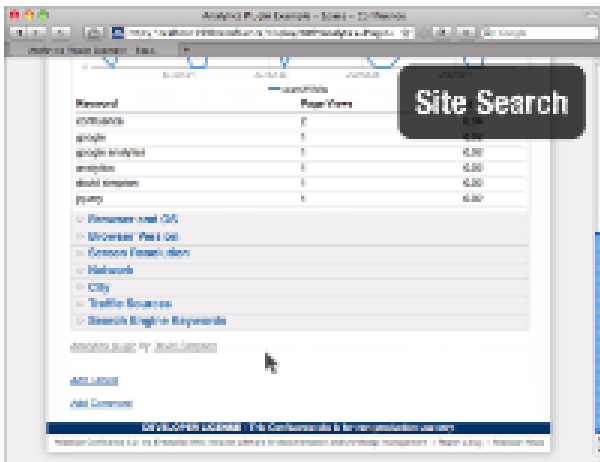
Site Search

Keyword | Page Views
confluence | 2
google | 1
google analytics | 1
analytics | 1
david simpson | 1
jquery | 1

Browser and OS
Browser Version
Screen Resolution
Network
City
Traffic Sources
Search Engine Keywords

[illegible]

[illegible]

Add Comment